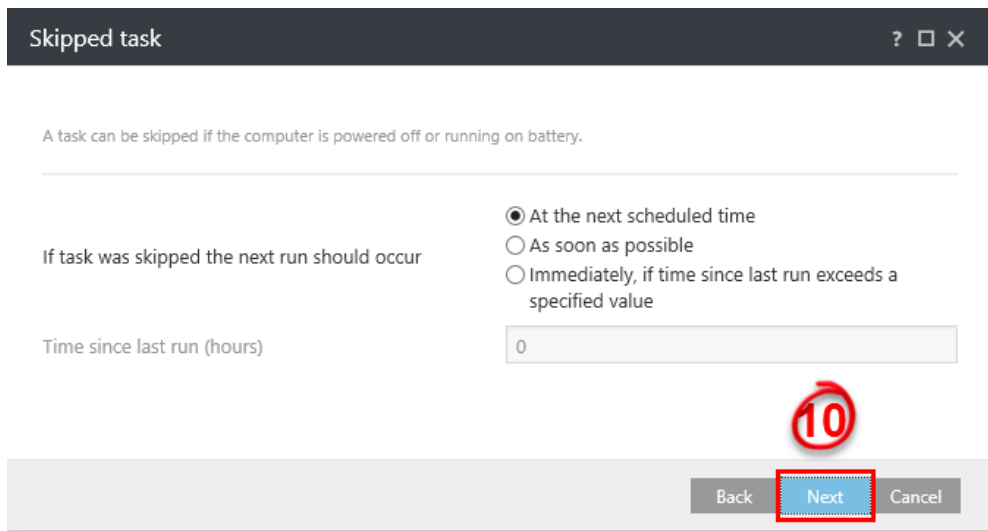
Skipped task

? ☐ ✕

A task can be skipped if the computer is powered off or running on battery.

If task was skipped the next run should occur

At the next scheduled time
As soon as possible
Immediately, if time since last run exceeds a specified value

Time since last run (hours)

0

10

Back

Next

Cancel